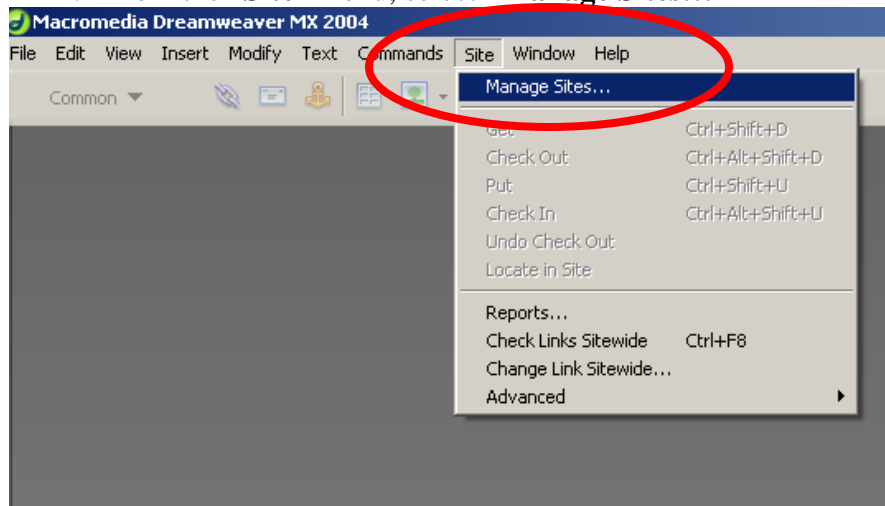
Macromedia Dreamweaver MX 2004

File Edit View Insert Modify Text Commands Site Window Help

Common

Manage Sites...

Get Ctrl+Shift+D
Check Out Ctrl+Alt+Shift+D
Put Ctrl+Shift+U
Check In Ctrl+Alt+Shift+U
Undo Check Out
Locate in Site

Reports...
Check Links Sitewide Ctrl+F8
Change Link Sitewide...
Advanced